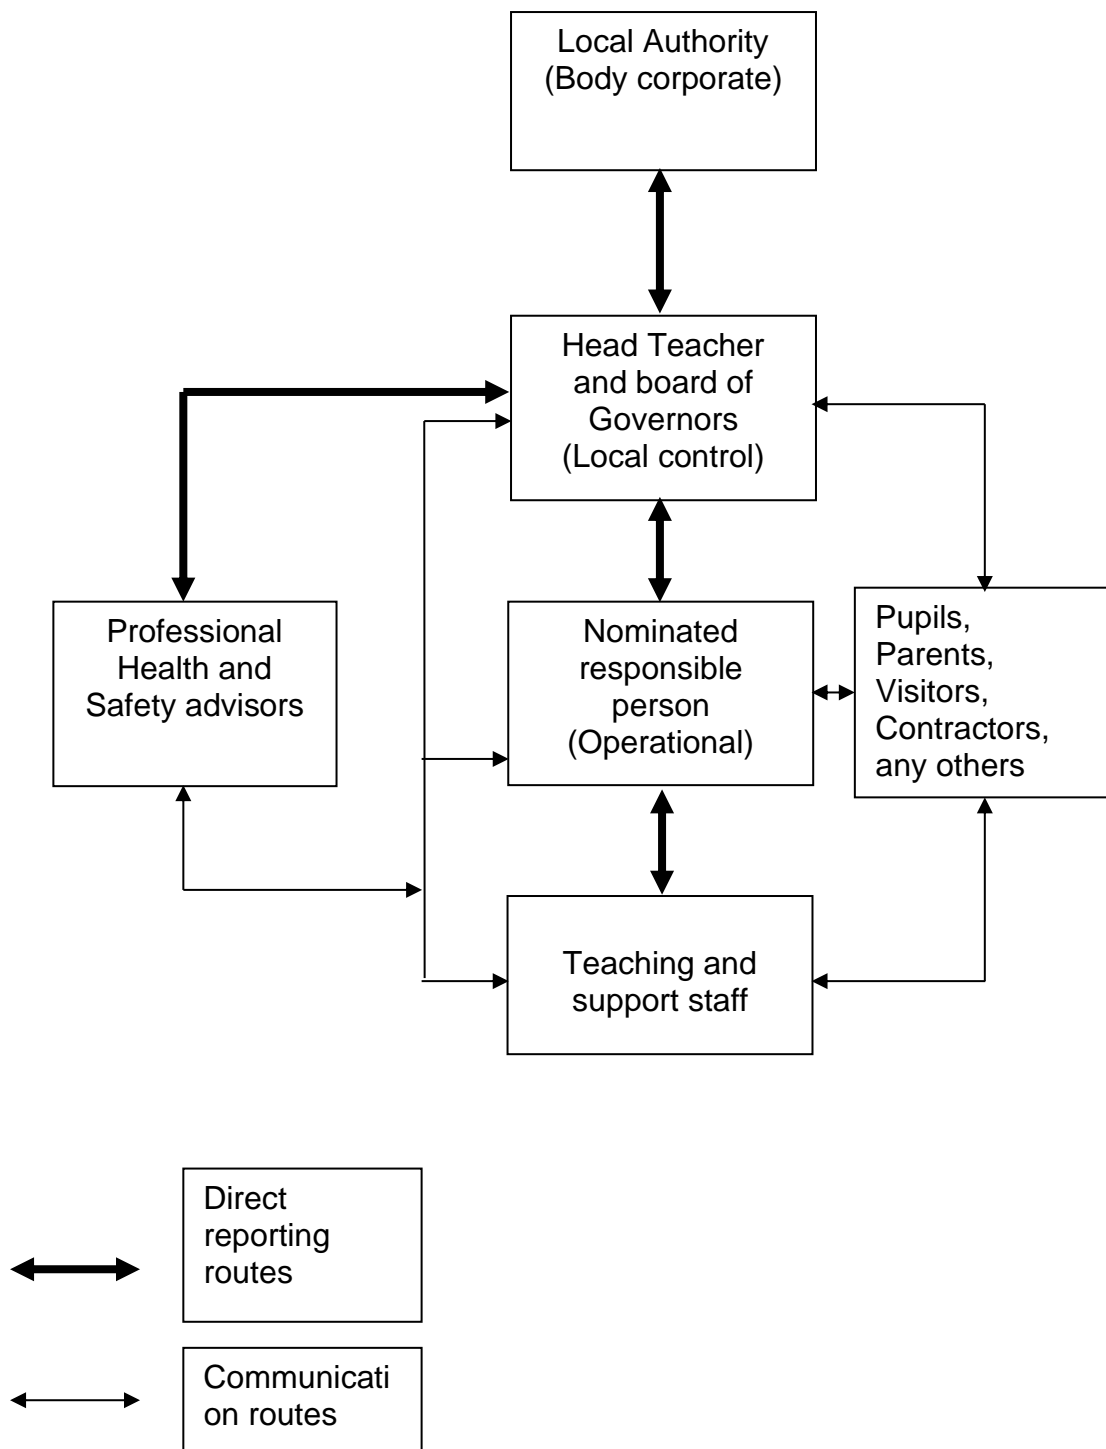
Local Authority
(Body corporate)

Head Teacher and board of Governors
(Local control)

Professional Health and Safety advisors

Nominated responsible person
(Operational)

Pupils,
Parents,
Visitors,
Contractors,
any others

Teaching and support staff

Direct reporting routes

Communication routes